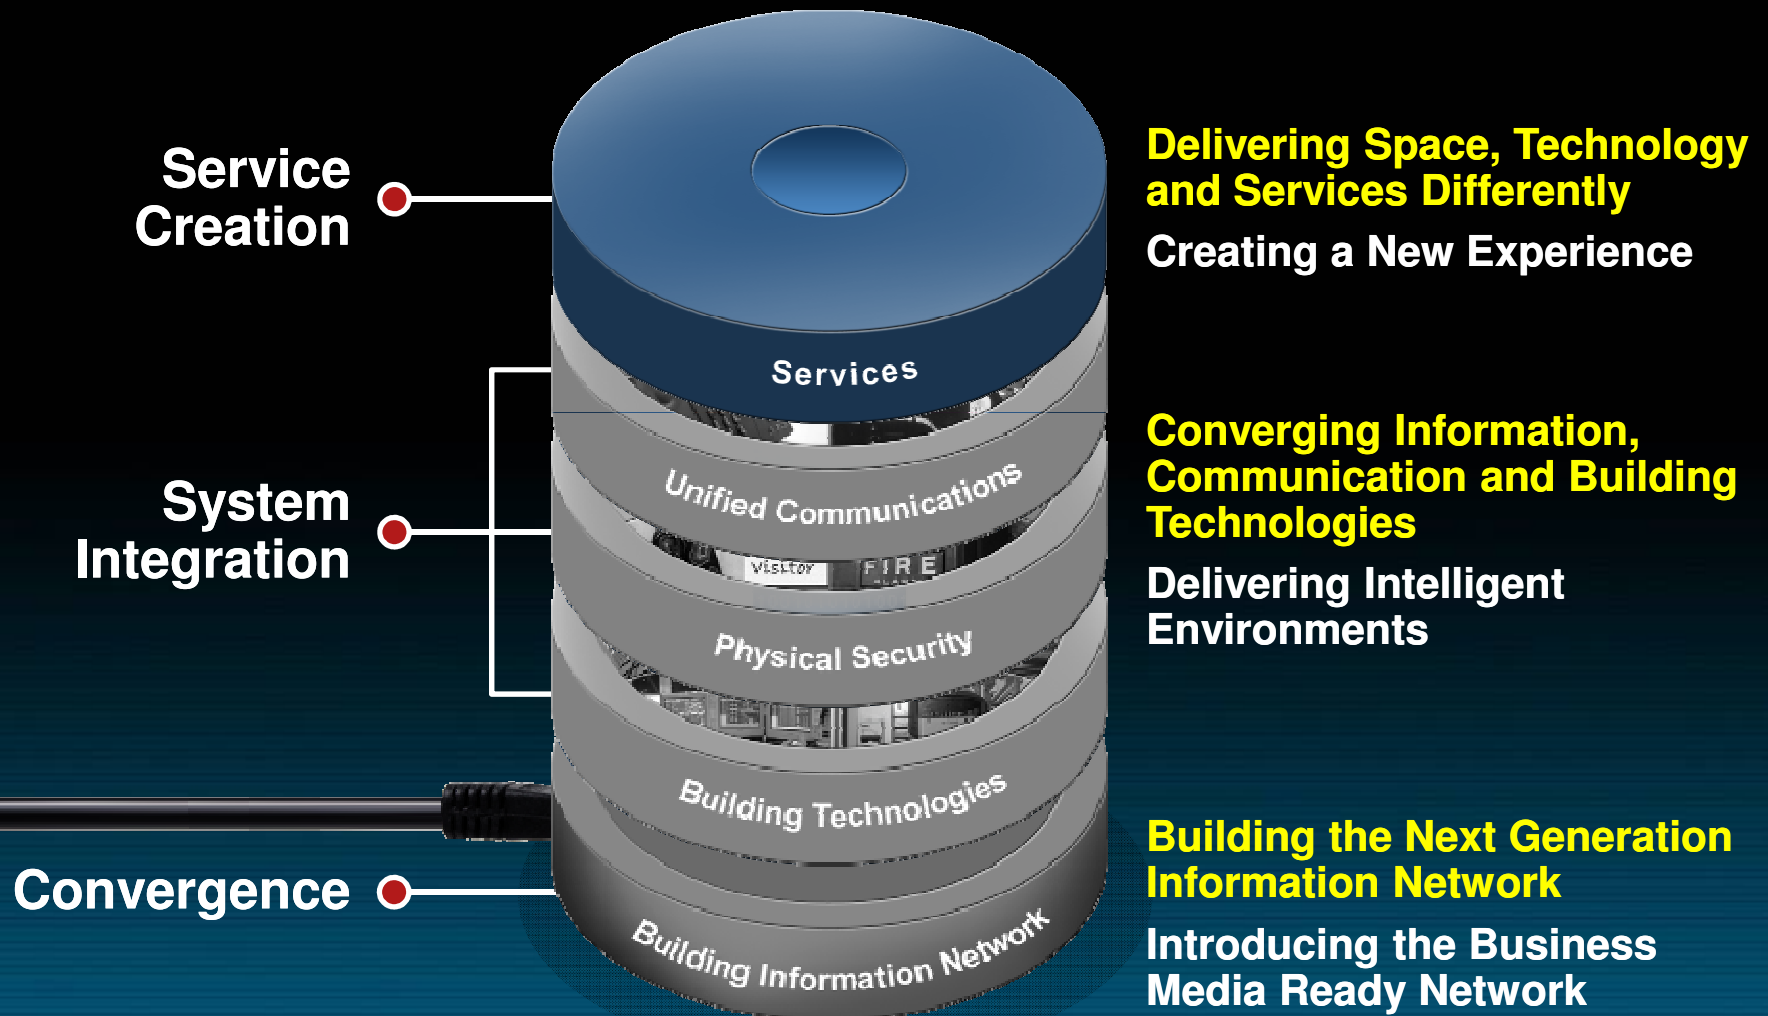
Service Creation

System Integration

Convergence

Services

Unified Communications

Visitor

FIRE

Physical Security

Building Technologies

Building Information Network

Delivering Space, Technology and Services Differently

Creating a New Experience

Converging Information, Communication and Building Technologies

Delivering Intelligent Environments

Building the Next Generation Information Network

Introducing the Business Media Ready Network